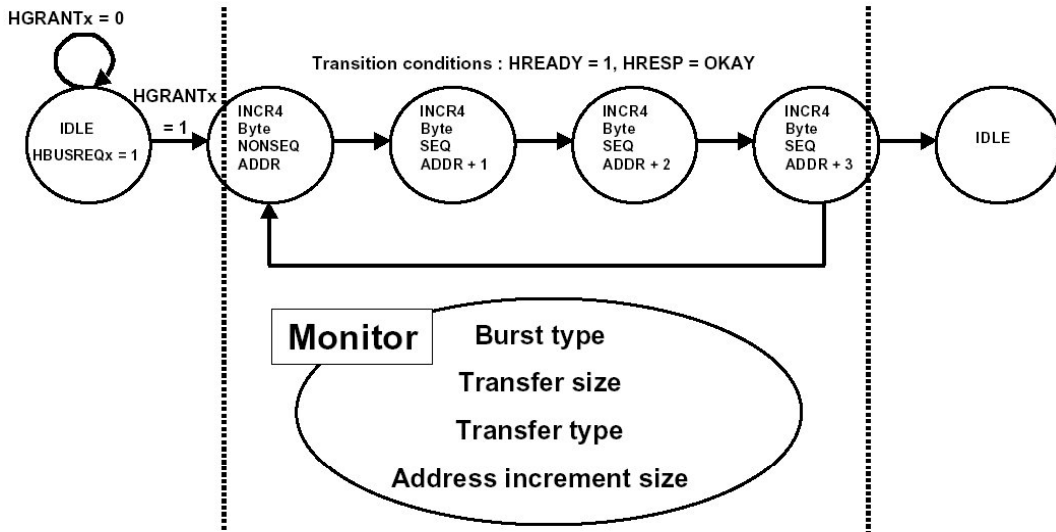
HGRANTx = 0

Transition conditions : HREADY = 1, HRESP = OKAY

IDLE
HBUSREQx = 1

HGRANTx
= 1

INCR4
Byte
NONSEQ
ADDR

INCR4
Byte
SEQ
ADDR + 1

INCR4
Byte
SEQ
ADDR + 2

INCR4
Byte
SEQ
ADDR + 3

IDLE

Monitor

Burst type

Transfer size

Transfer type

Address increment size